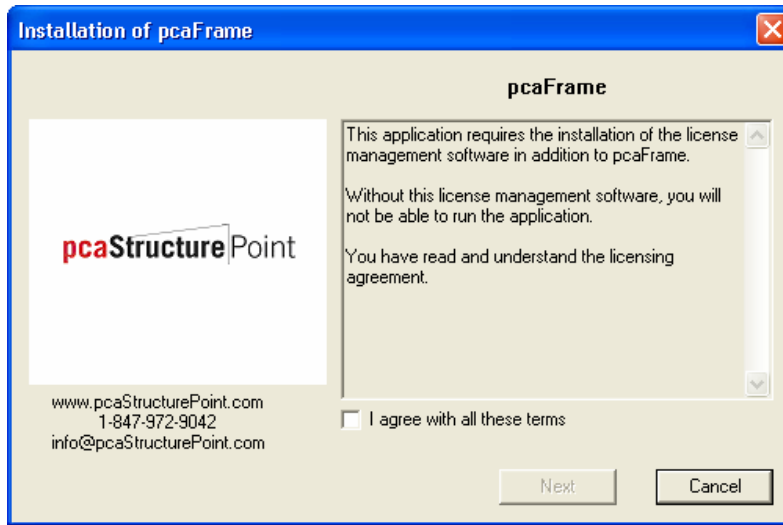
Installation of pcaFrame

pcaFrame

pcaStructurePoint

www.pcaStructurePoint.com
1-847-972-9042
info@pcaStructurePoint.com

This application requires the installation of the license management software in addition to pcaFrame.

Without this license management software, you will not be able to run the application.

You have read and understand the licensing agreement.

I agree with all these terms

Next

Cancel